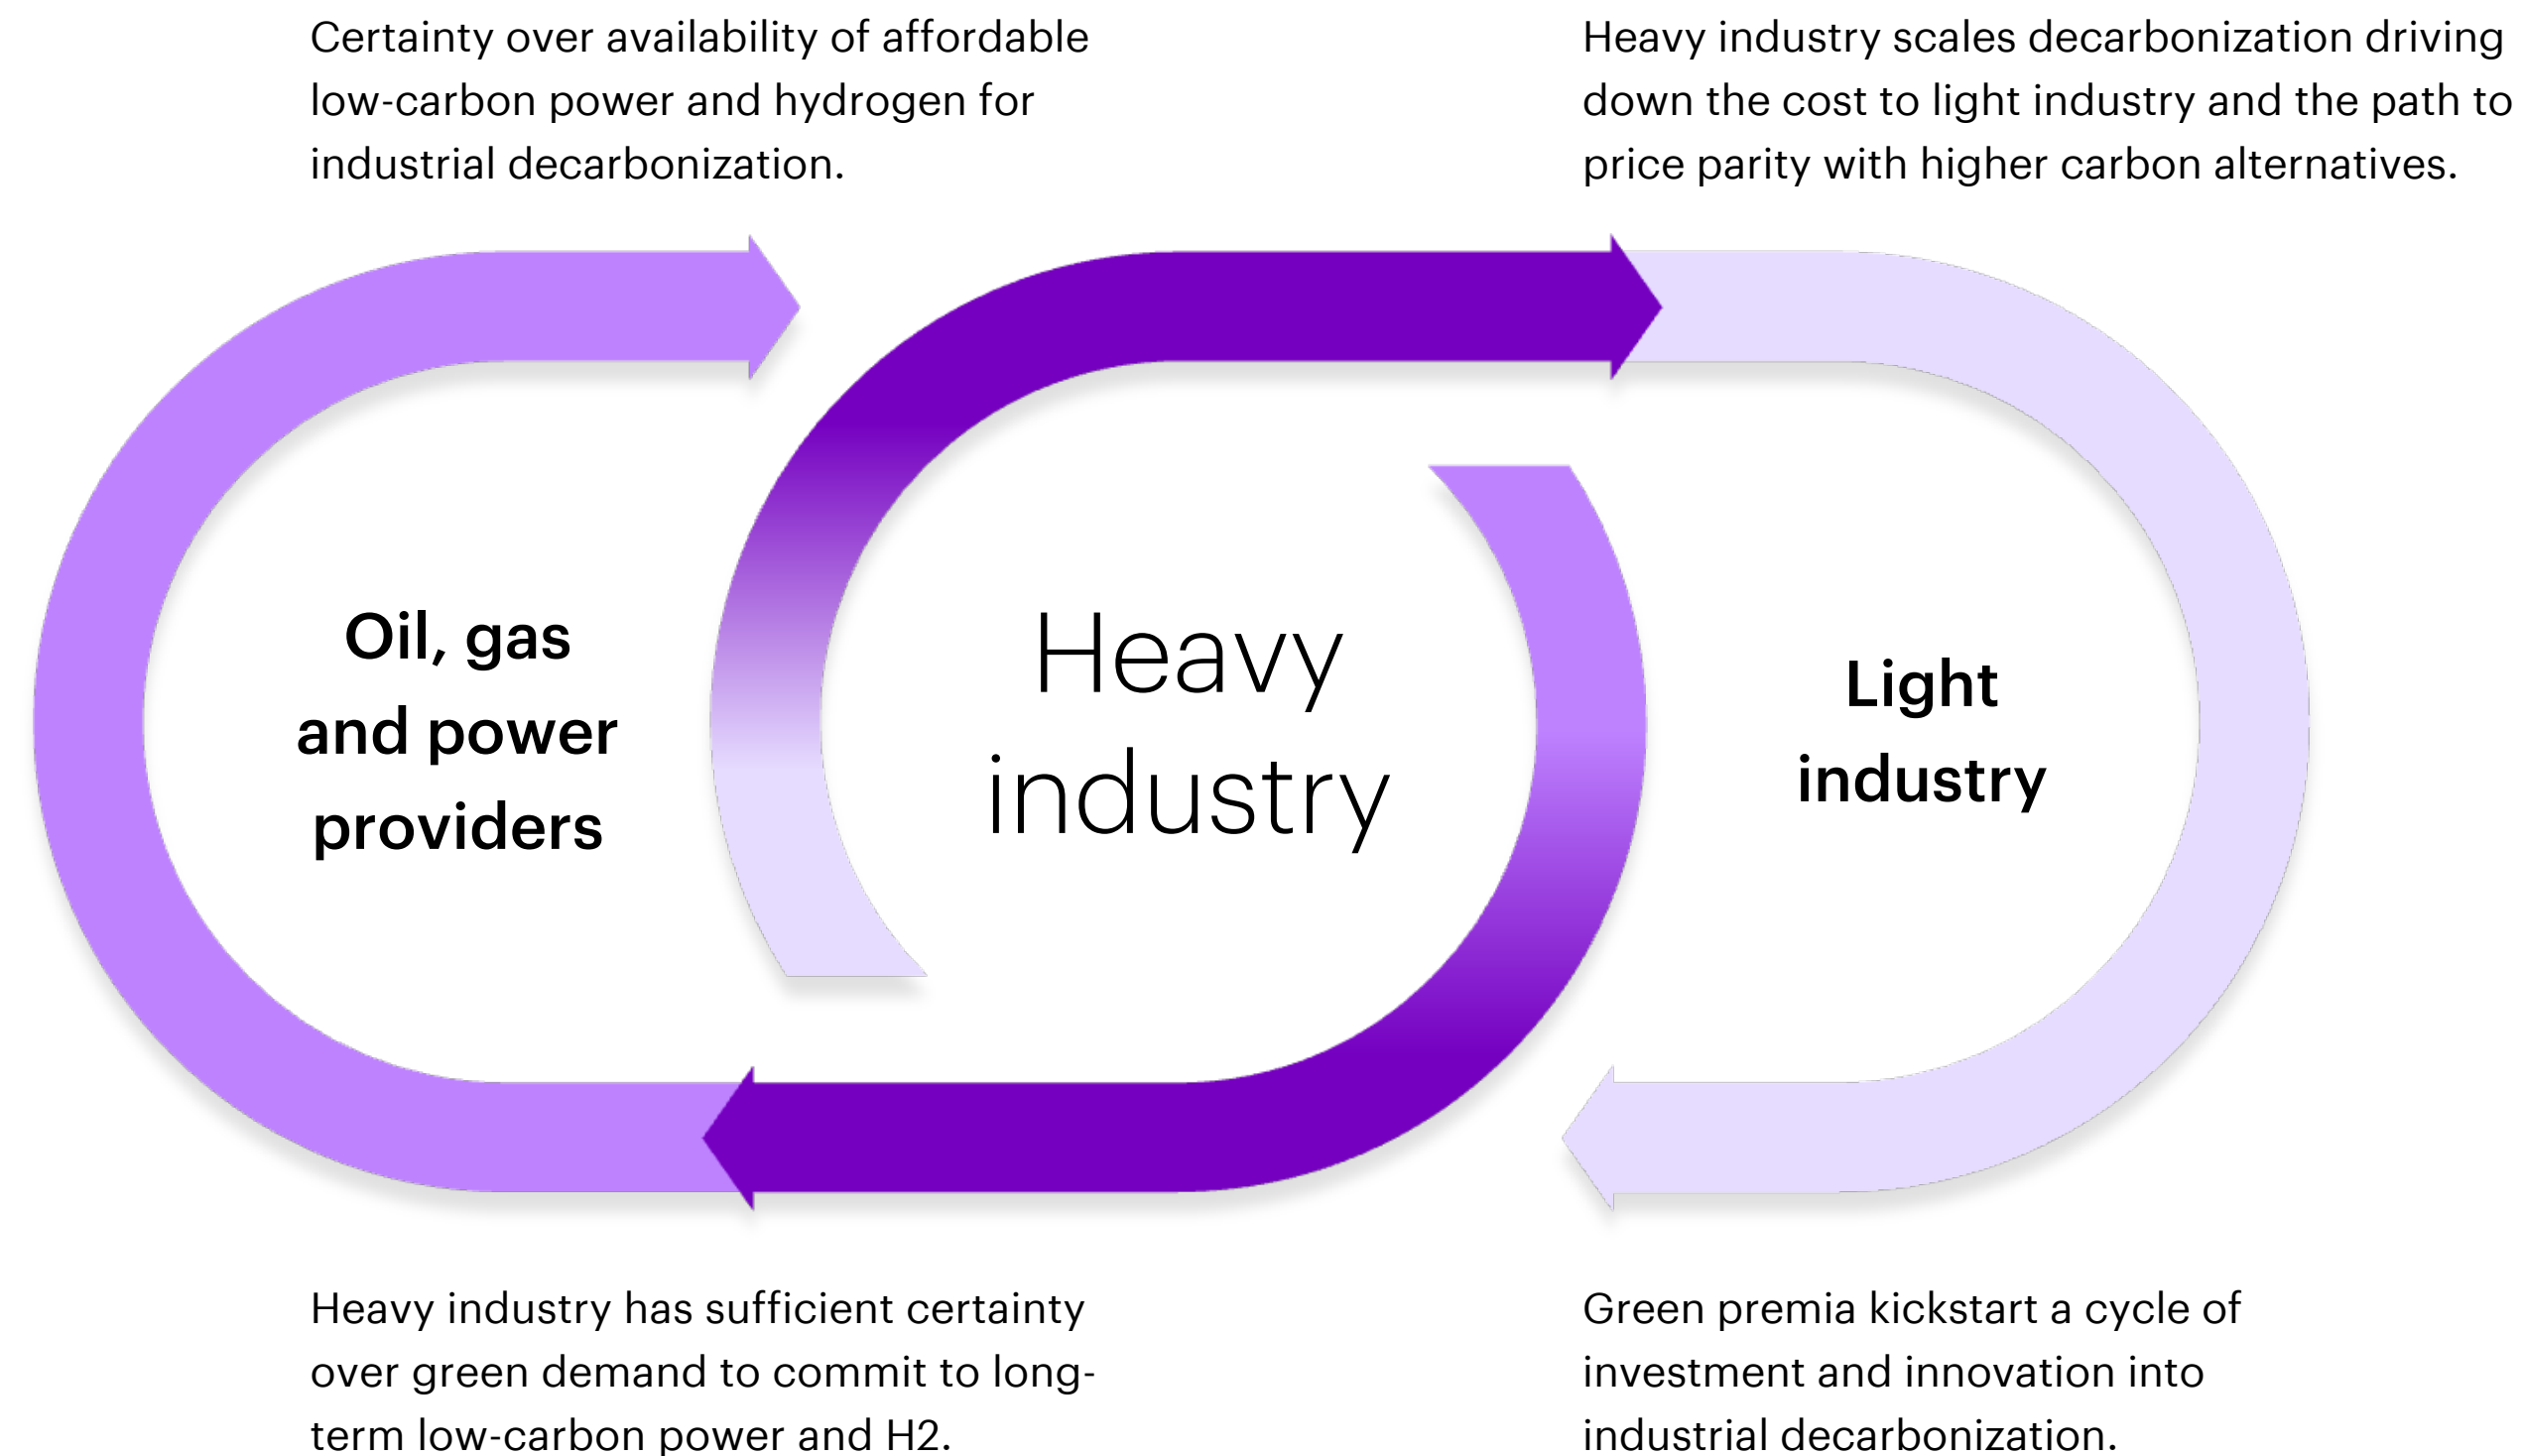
Certainty over availability of affordable low-carbon power and hydrogen for industrial decarbonization.

Heavy industry scales decarbonization driving down the cost to light industry and the path to price parity with higher carbon alternatives.

Oil, gas and power providers

Heavy industry

Light industry

Heavy industry has sufficient certainty over green demand to commit to long-term low-carbon power and H2.

Green premia kickstart a cycle of investment and innovation into industrial decarbonization.